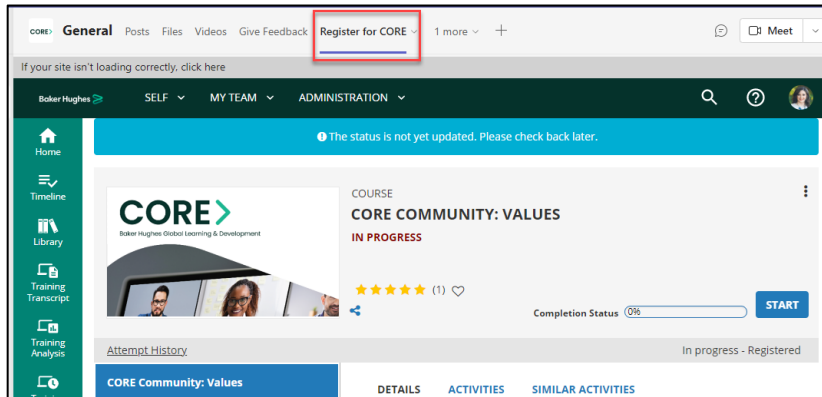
CORE General Posts Files Videos Give Feedback Register for CORE 1 more + Meet

If your site isn't loading correctly, click here

Baker Hughes SELF MY TEAM ADMINISTRATION

Home

Timeline

Library

Training Transcript

Training Analysis

The status is not yet updated. Please check back later.

CORE
Baker Hughes Global Learning & Development

COURSE
CORE COMMUNITY: VALUES
IN PROGRESS

(1)

Completion Status 0%

START

Attempt History

In progress - Registered

CORE Community: Values

DETAILS ACTIVITIES SIMILAR ACTIVITIES